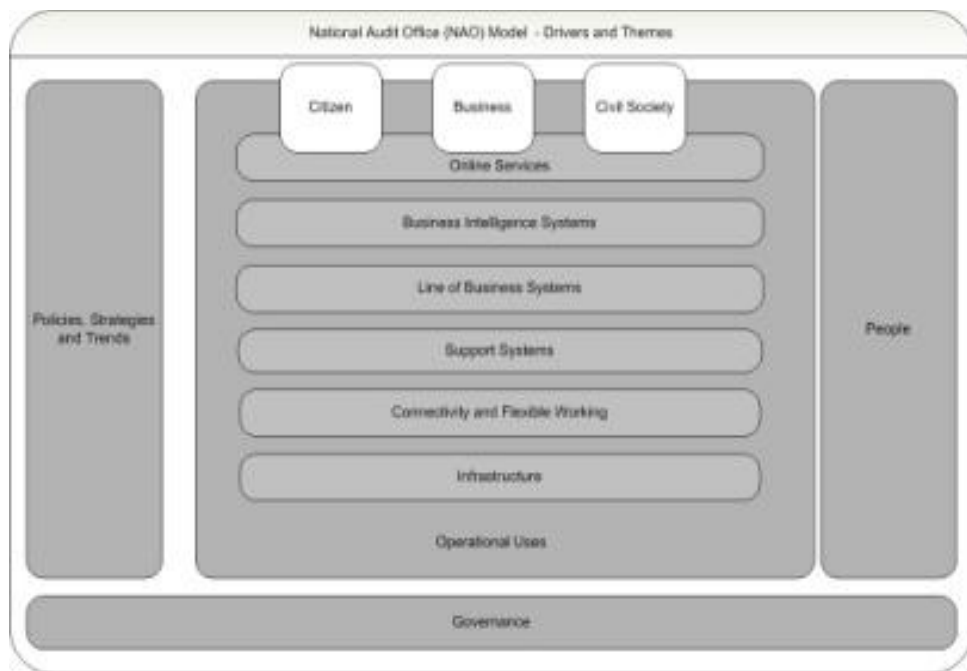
National Audit Office (NAO) Model - Drivers and Themes

Policies, Strategies and Trends

Citizen

Business

Civil Society

Online Services

Business Intelligence Systems

Line of Business Systems

Support Systems

Connectivity and Flexible Working

Infrastructure

Operational Uses

People

Governance